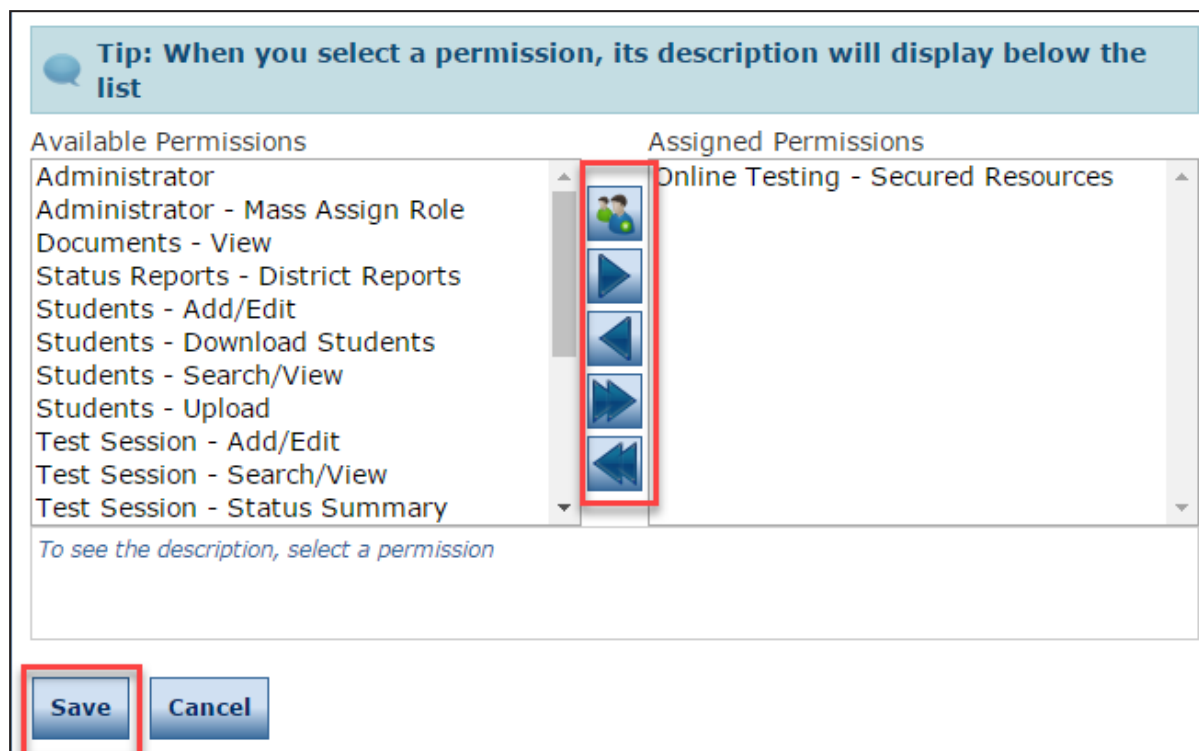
Tip: When you select a permission, its description will display below the list

Available Permissions

Administrator
Administrator - Mass Assign Role
Documents - View
Status Reports - District Reports
Students - Add/Edit
Students - Download Students
Students - Search/View
Students - Upload
Test Session - Add/Edit
Test Session - Search/View
Test Session - Status Summary

Assigned Permissions

Online Testing - Secured Resources

To see the description, select a permission

Save

Cancel